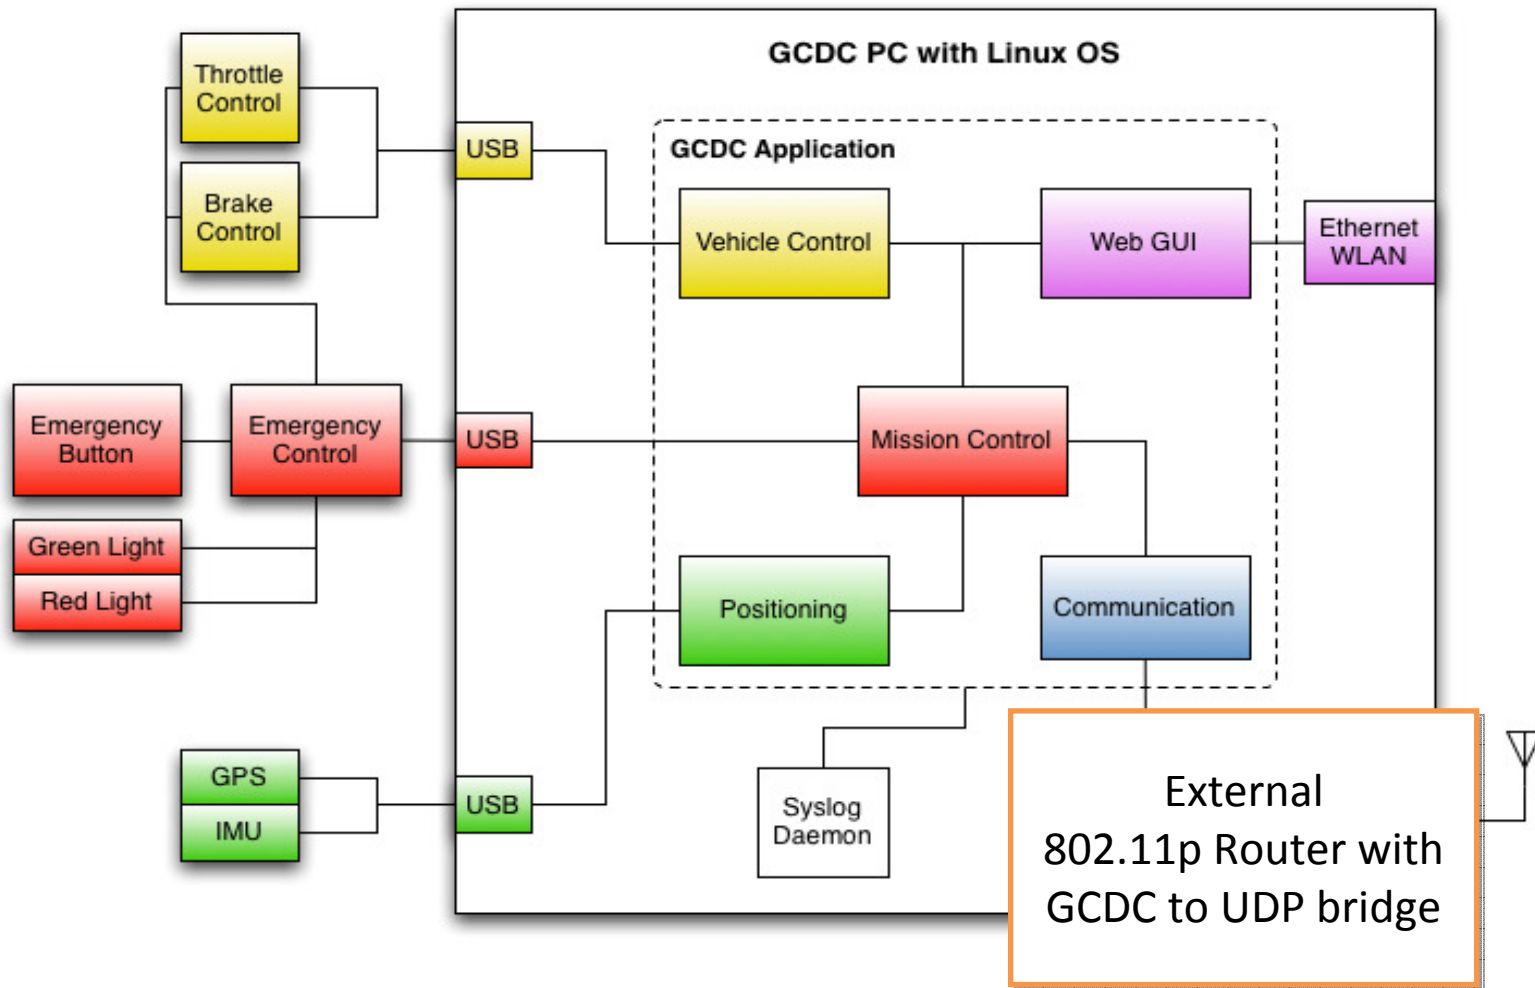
GCDC PC with Linux OS

Throttle Control

Brake Control

USB

GCDC Application

Vehicle Control

Web GUI

Ethernet WLAN

Emergency Button

Emergency Control

USB

Mission Control

Green Light

Red Light

Positioning

Communication

GPS

IMU

USB

Syslog Daemon

External 802.11p Router with GCDC to UDP bridge